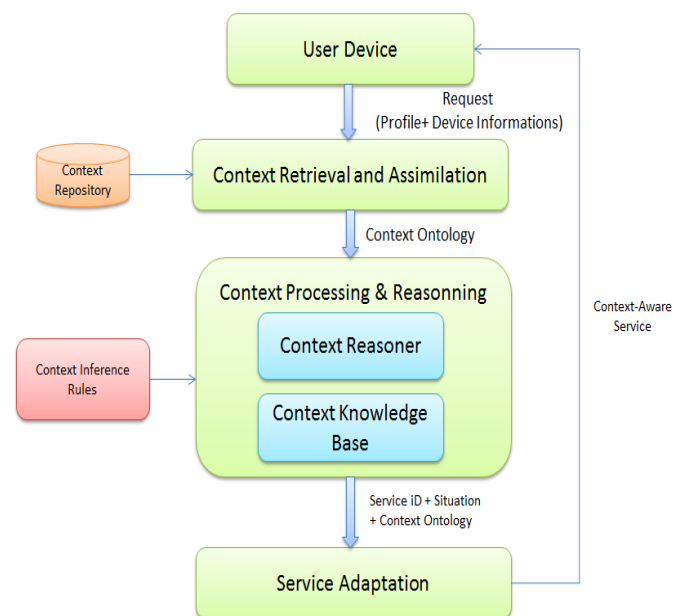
User Device

Request
(Profile+ Device Informations)

Context Repository

Context Retrieval and Assimilation

Context Ontology

Context Processing & Reasonning

Context Reasoner

Context Knowledge Base

Context Inference Rules

Context-Aware Service

Service iD + Situation + Context Ontology

Service Adaptation